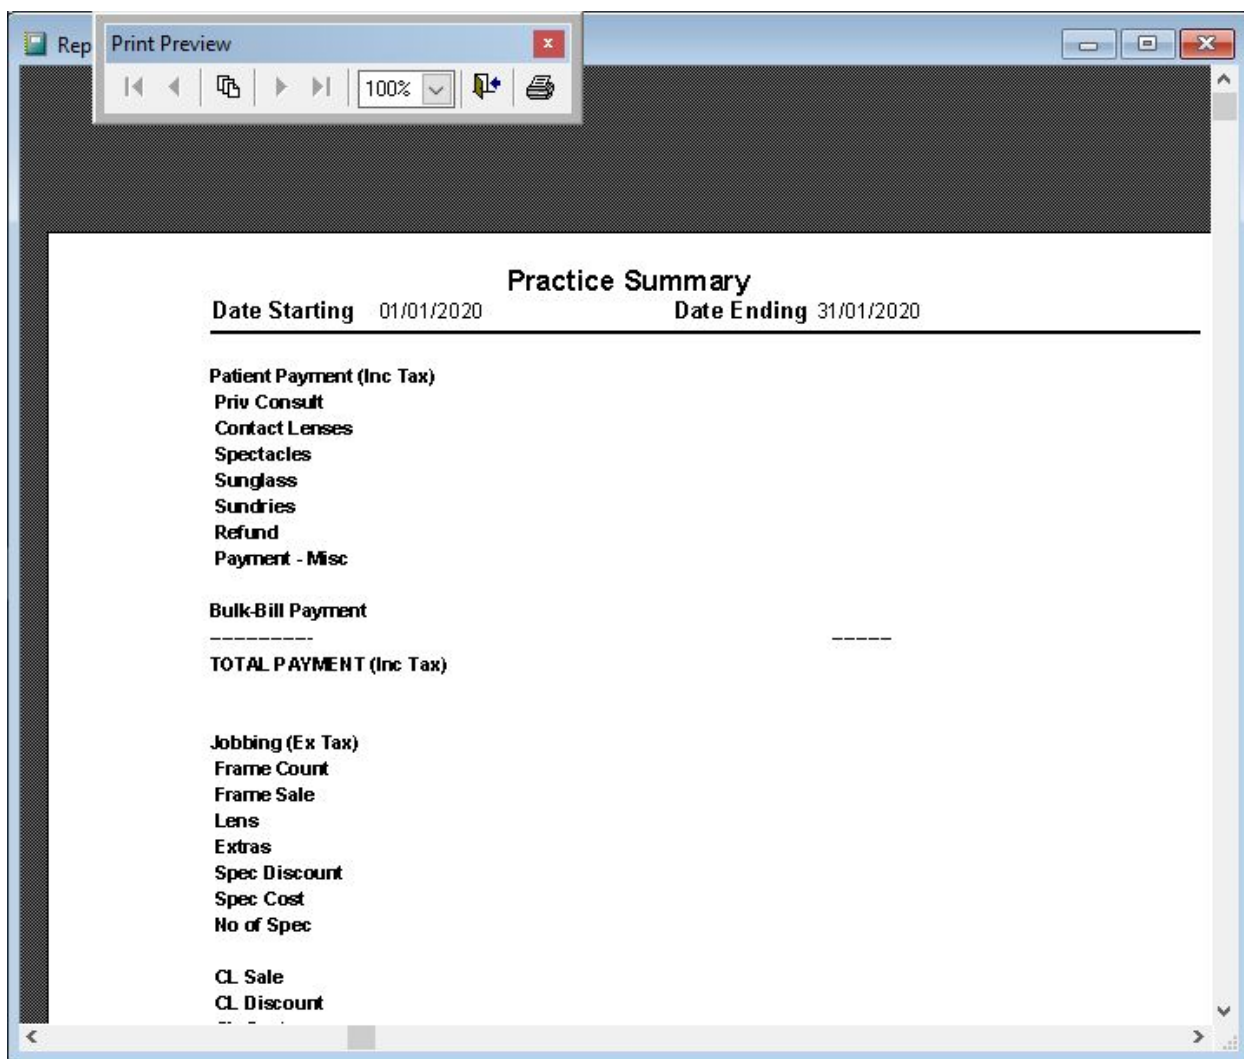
Rep

Print Preview

100%

Practice Summary

Date Starting 01/01/2020 Date Ending 31/01/2020

Patient Payment (Inc Tax)
Priv Consult
Contact Lenses
Spectacles
Sunglass
Sundries
Refund
Payment - Misc

Bulk-Bill Payment
--------- -----
TOTAL PAYMENT (Inc Tax)

Jobbing (Ex Tax)
Frame Count
Frame Sale
Lens
Extras
Spec Discount
Spec Cost
No of Spec

CL Sale
CL Discount
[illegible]